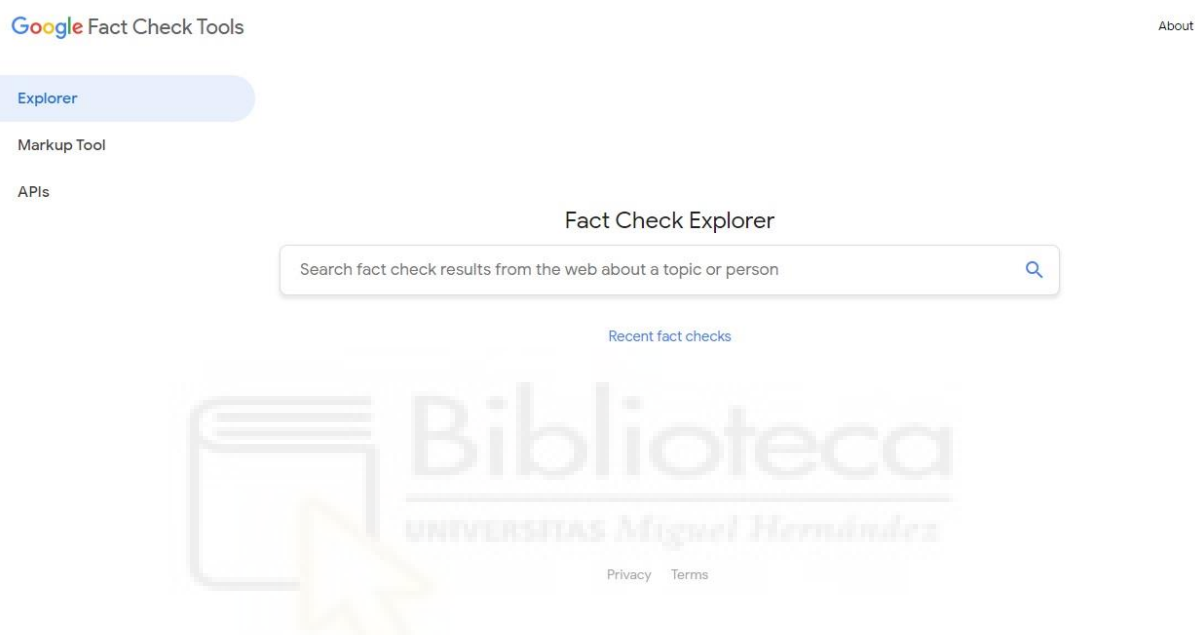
Google Fact Check Tools

About

Explorer

Markup Tool

APIs

Fact Check Explorer

Search fact check results from the web about a topic or person

Recent fact checks

Biblioteca

UNIVERSITAS Miguel Hernández

Privacy Terms